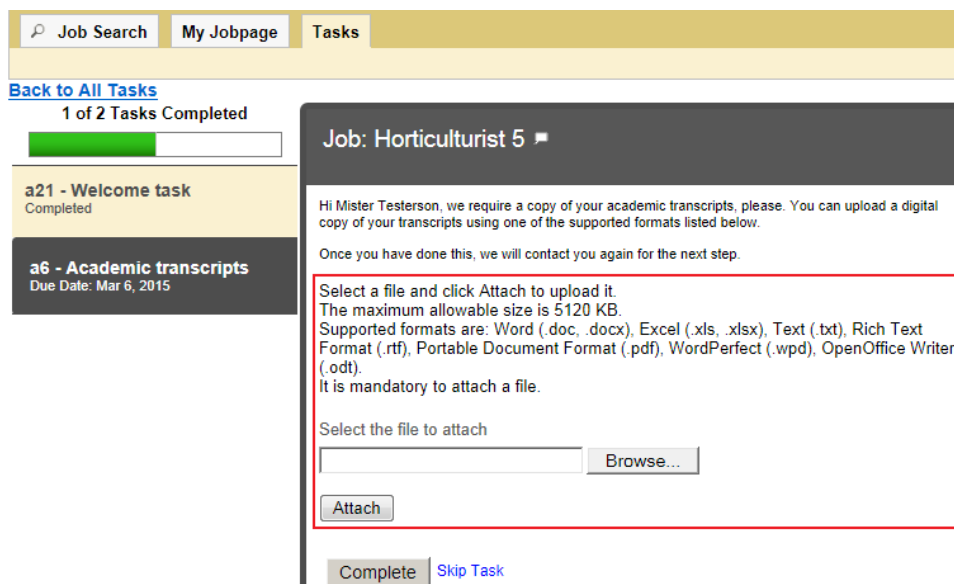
Job Search My Jobpage Tasks

Back to All Tasks

1 of 2 Tasks Completed

a21 - Welcome task
Completed

a6 - Academic transcripts
Due Date: Mar 6, 2015

Job: Horticulturist 5

Hi Mister Testerson, we require a copy of your academic transcripts, please. You can upload a digital copy of your transcripts using one of the supported formats listed below.

Once you have done this, we will contact you again for the next step.

Select a file and click Attach to upload it.
The maximum allowable size is 5120 KB.
Supported formats are: Word (.doc, .docx), Excel (.xls, .xlsx), Text (.txt), Rich Text Format (.rtf), Portable Document Format (.pdf), WordPerfect (.wpd), OpenOffice Writer (.odt).
It is mandatory to attach a file.

Select the file to attach

Browse...

Attach

Complete Skip Task